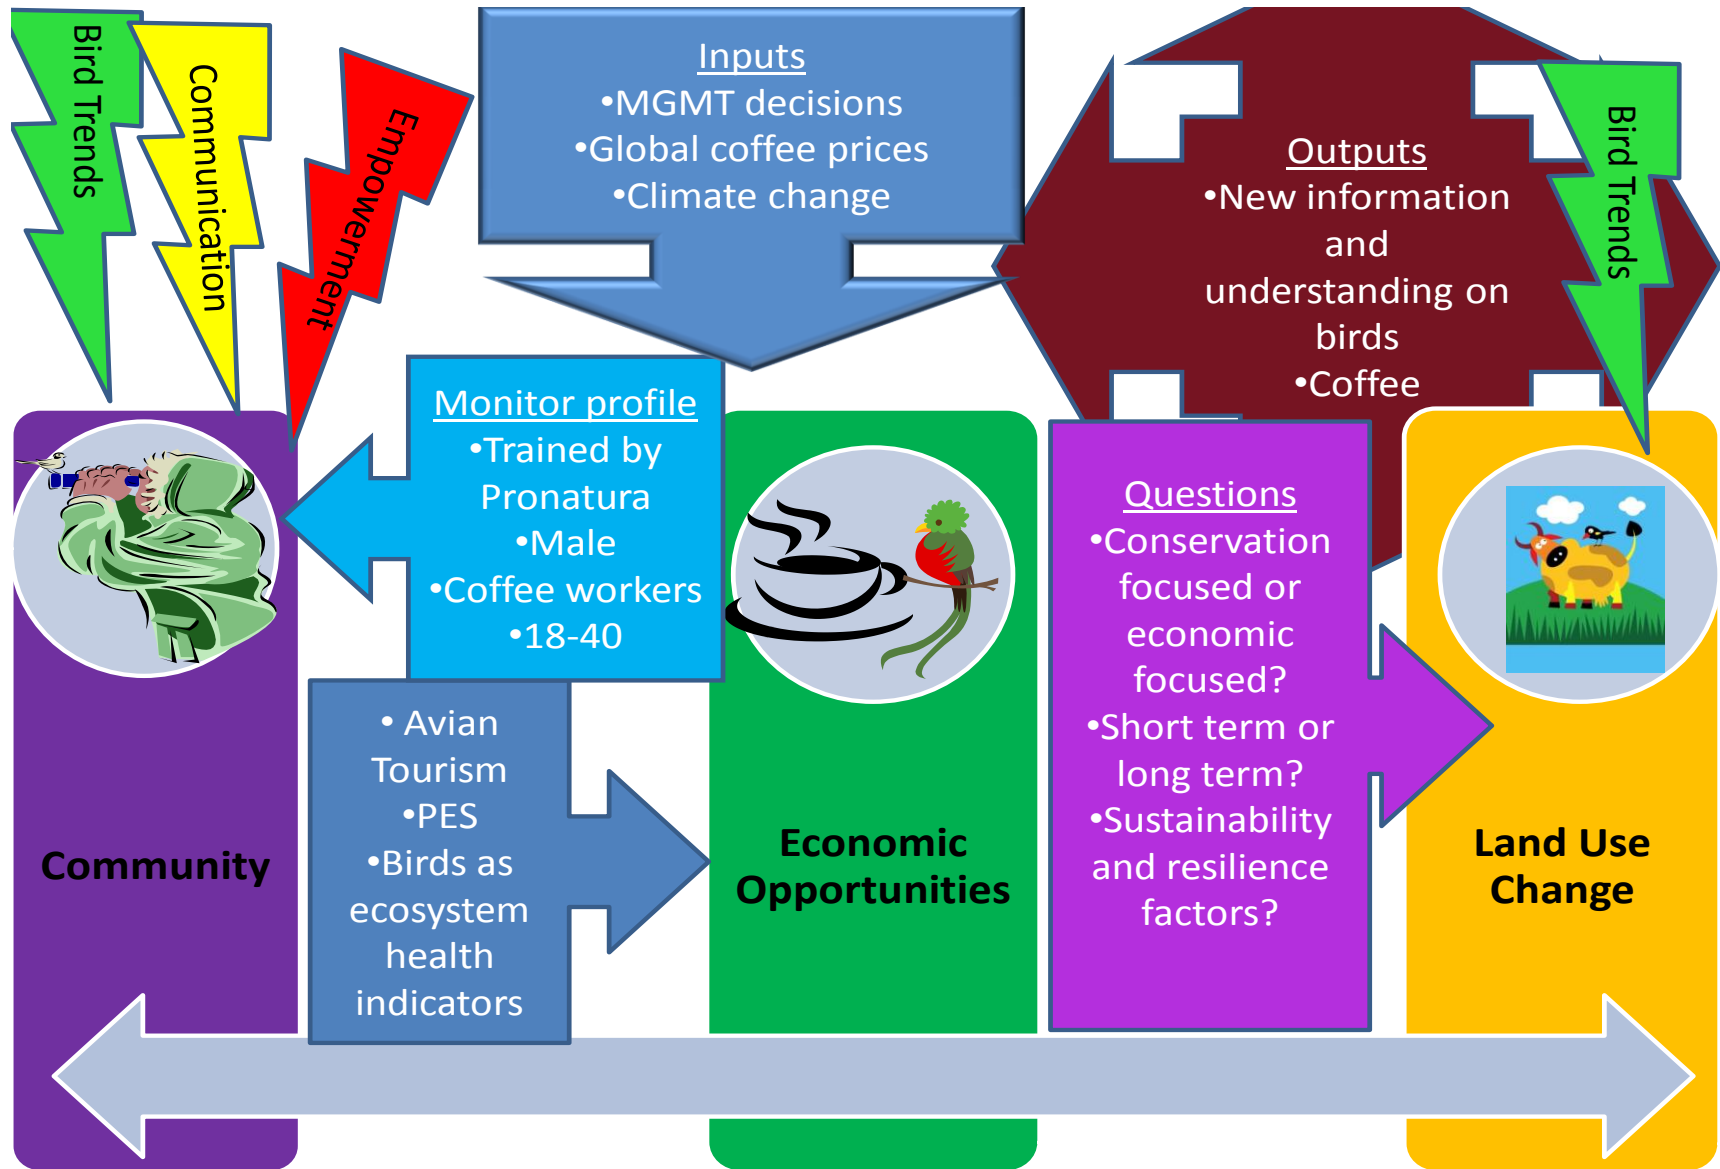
Bird Trends

Communication

Empowerment

Inputs
•MGMT decisions
•Global coffee prices
•Climate change

Outputs
•New information and understanding on birds
•Coffee

Bird Trends

Monitor profile
•Trained by Pronatura
•Male
•Coffee workers
•18-40

Questions
•Conservation focused or economic focused?
•Short term or long term?
•Sustainability and resilience factors?

• Avian Tourism
•PES
•Birds as ecosystem health indicators

Community

Economic Opportunities

Land Use Change